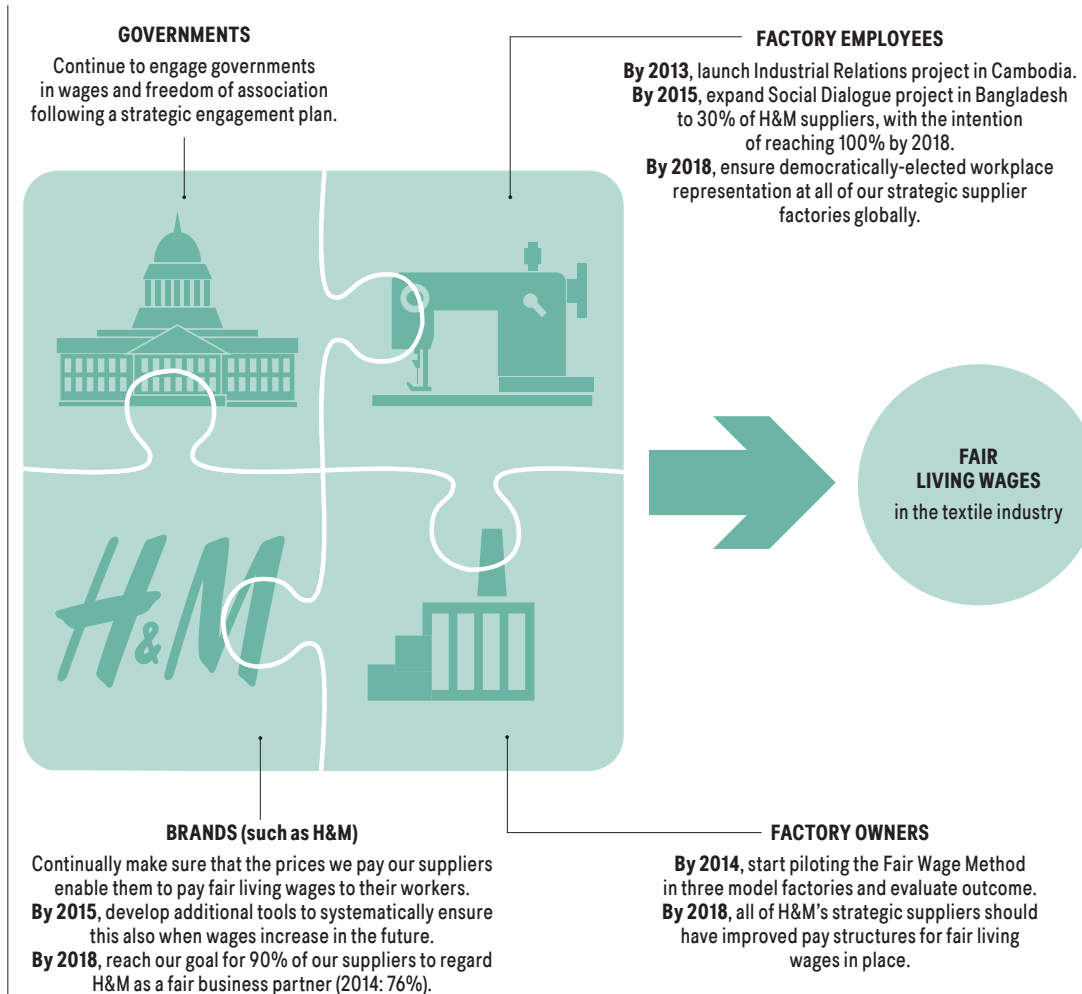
GOVERNMENTS

Continue to engage governments in wages and freedom of association following a strategic engagement plan.

FACTORY EMPLOYEES

By 2013, launch Industrial Relations project in Cambodia. By 2015, expand Social Dialogue project in Bangladesh to 30% of H&M suppliers, with the intention of reaching 100% by 2018. By 2018, ensure democratically-elected workplace representation at all of our strategic supplier factories globally.

H&M

FAIR LIVING WAGES in the textile industry

BRANDS (such as H&M)

Continually make sure that the prices we pay our suppliers enable them to pay fair living wages to their workers. By 2015, develop additional tools to systematically ensure this also when wages increase in the future. By 2018, reach our goal for 90% of our suppliers to regard H&M as a fair business partner (2014: 76%).

FACTORY OWNERS

By 2014, start piloting the Fair Wage Method in three model factories and evaluate outcome. By 2018, all of H&M's strategic suppliers should have improved pay structures for fair living wages in place.